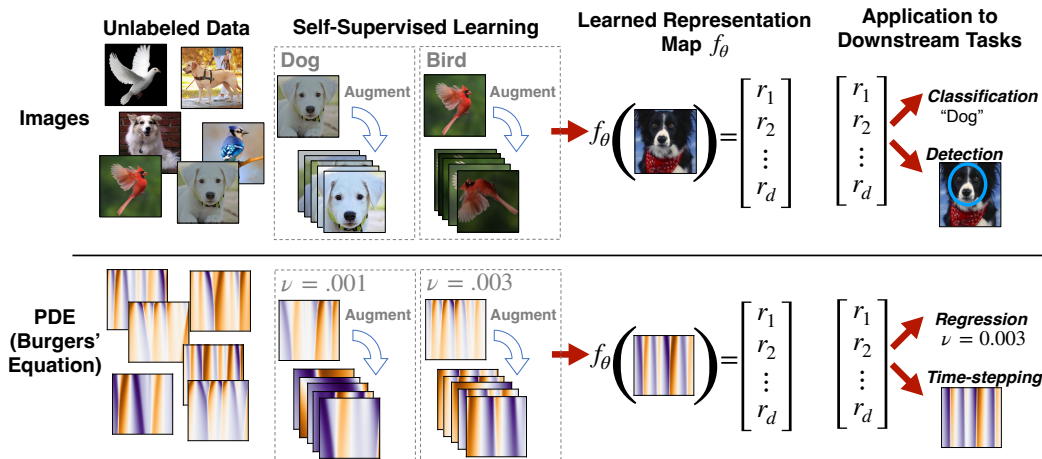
Unlabeled Data

Self-Supervised Learning

Learned Representation Map $f_\theta$

Application to Downstream Tasks

Images

Dog

Augment

Bird

Augment

$f_\theta\left( \right) = \begin{bmatrix} r_1 \\ r_2 \\ \vdots \\ r_d \end{bmatrix}$

$\begin{bmatrix} r_1 \\ r_2 \\ \vdots \\ r_d \end{bmatrix}$

Classification
"Dog"

Detection

PDE (Burgers' Equation)

$\nu = .001$

Augment

$\nu = .003$

Augment

$f_\theta\left( \right) = \begin{bmatrix} r_1 \\ r_2 \\ \vdots \\ r_d \end{bmatrix}$

$\begin{bmatrix} r_1 \\ r_2 \\ \vdots \\ r_d \end{bmatrix}$

Regression
$\nu = 0.003$

Time-stepping